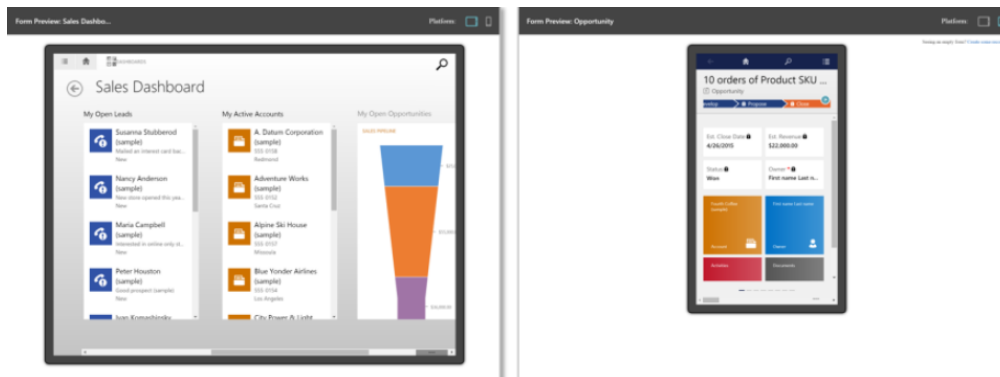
Form Preview: Sales Dashbo...

Platform:

DASHBOARDS

Sales Dashboard

My Open Leads

Susanna Stubberod (sample)
Mailed an interest card bac...
New

Nancy Anderson (sample)
New store opened this yea...
New

Maria Campbell (sample)
Interested in online only st...
New

Peter Houston (sample)
Good prospect (sample)
New

Ivan Komashinsky

My Active Accounts

A. Datum Corporation (sample)
555-0158
Redmond

Adventure Works (sample)
555-0152
Santa Cruz

Alpine Ski House (sample)
555-0157
Missoula

Blue Yonder Airlines (sample)
555-0154
Los Angeles

City Power & Light

My Open Opportunities

SALES PIPELINE

Form Preview: Opportunity

Platform:

Seeing an empty form? Create records

10 orders of Product SKU ...

Opportunity

Develop

Propose

Close

Est. Close Date
4/26/2015

Est. Revenue
$22,000.00

Status
Won

Owner
First name Last n...

Fourth Coffee (sample)

Account

First name Last name

Owner

Activities

Documents